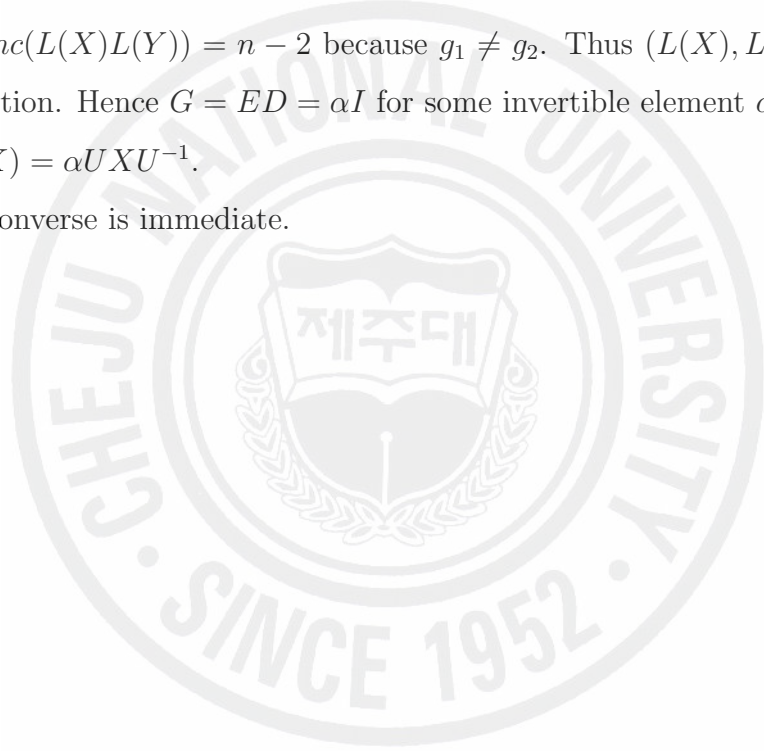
$nc(L(X)L(Y)) = n - 2$ because $g_1 \neq g_2$. Thus $(L(X), L$ tion. Hence $G = ED = \alpha I$ for some invertible element $\alpha$ $X) = \alpha UXU^{-1}$.

onverse is immediate.

CHEJU NATIONAL UNIVERSITY

제주대

SINCE 1952